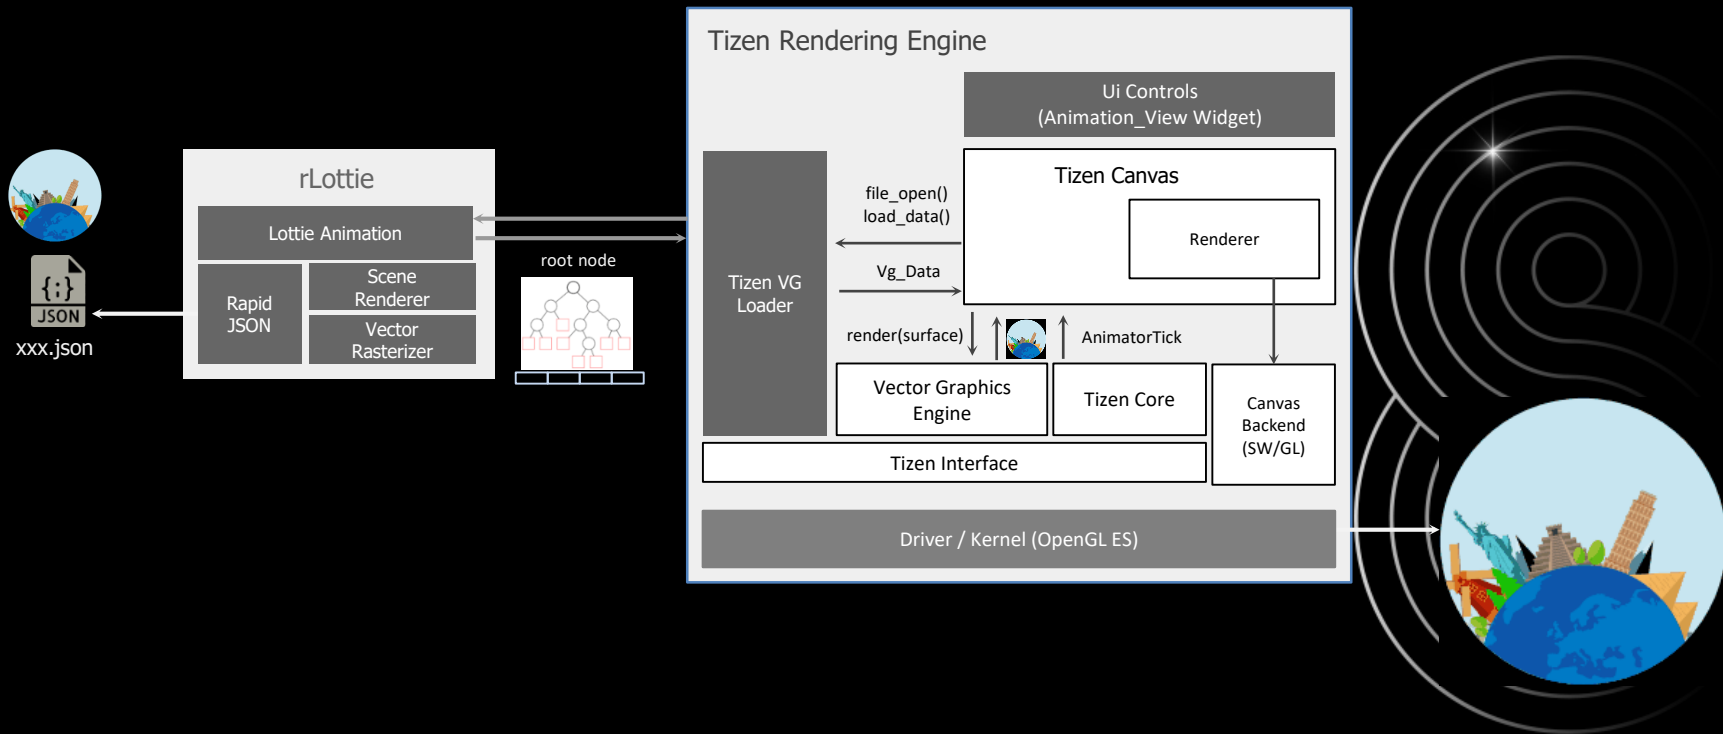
{;}
JSON
xxx.json

rLottie
Lottie Animation
Rapid JSON
Scene Renderer
Vector Rasterizer

root node

Tizen Rendering Engine
Ui Controls
(Animation_View Widget)
Tizen VG Loader
file_open()
load_data()
Vg_Data
Tizen Canvas
Renderer
render(surface)
AnimatorTick
Vector Graphics Engine
Tizen Core
Canvas Backend (SW/GL)
Tizen Interface
Driver / Kernel (OpenGL ES)